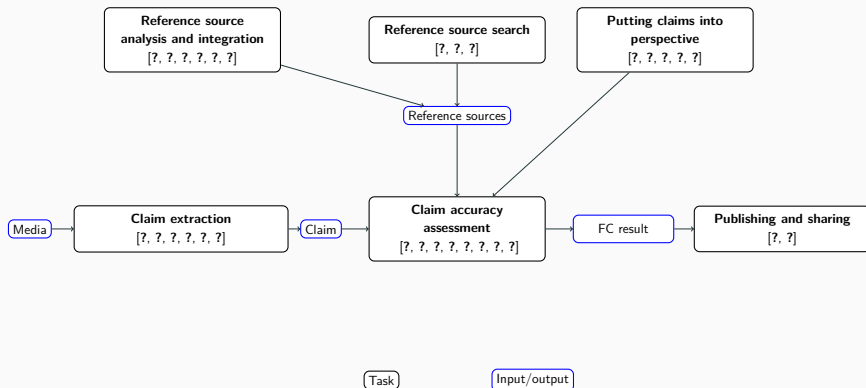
Reference source analysis and integration
[?, ?, ?, ?, ?, ?]

Reference source search
[?, ?, ?]

Putting claims into perspective
[?, ?, ?, ?, ?]

Reference sources

Media

Claim extraction
[?, ?, ?, ?, ?, ?]

Claim

Claim accuracy assessment
[?, ?, ?, ?, ?, ?, ?, ?]

FC result

Publishing and sharing
[?, ?]

Task

Input/output